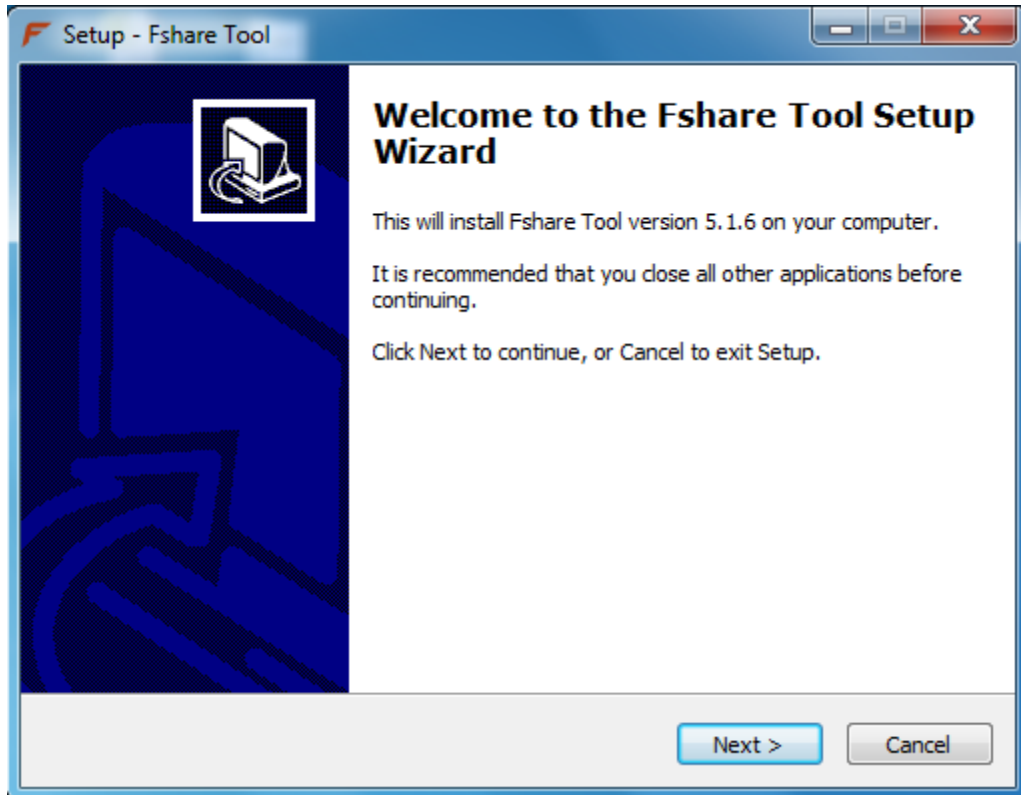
Setup - Fshare Tool

Welcome to the Fshare Tool Setup Wizard

This will install Fshare Tool version 5.1.6 on your computer.

It is recommended that you close all other applications before continuing.

Click Next to continue, or Cancel to exit Setup.

Next >

Cancel